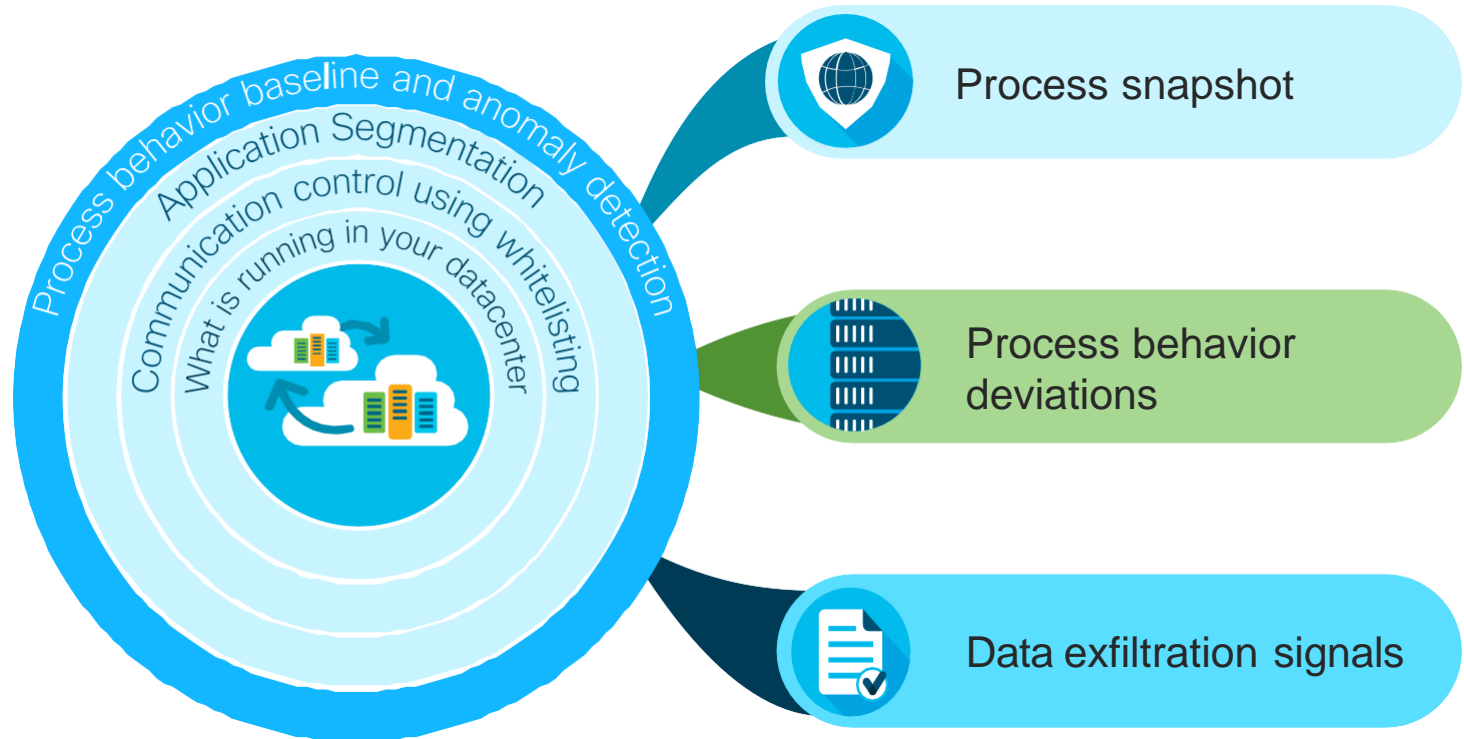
Process behavior baseline and anomaly detection

Application Segmentation

Communication control using whitelisting

What is running in your datacenter

Process snapshot

Process behavior deviations

Data exfiltration signals